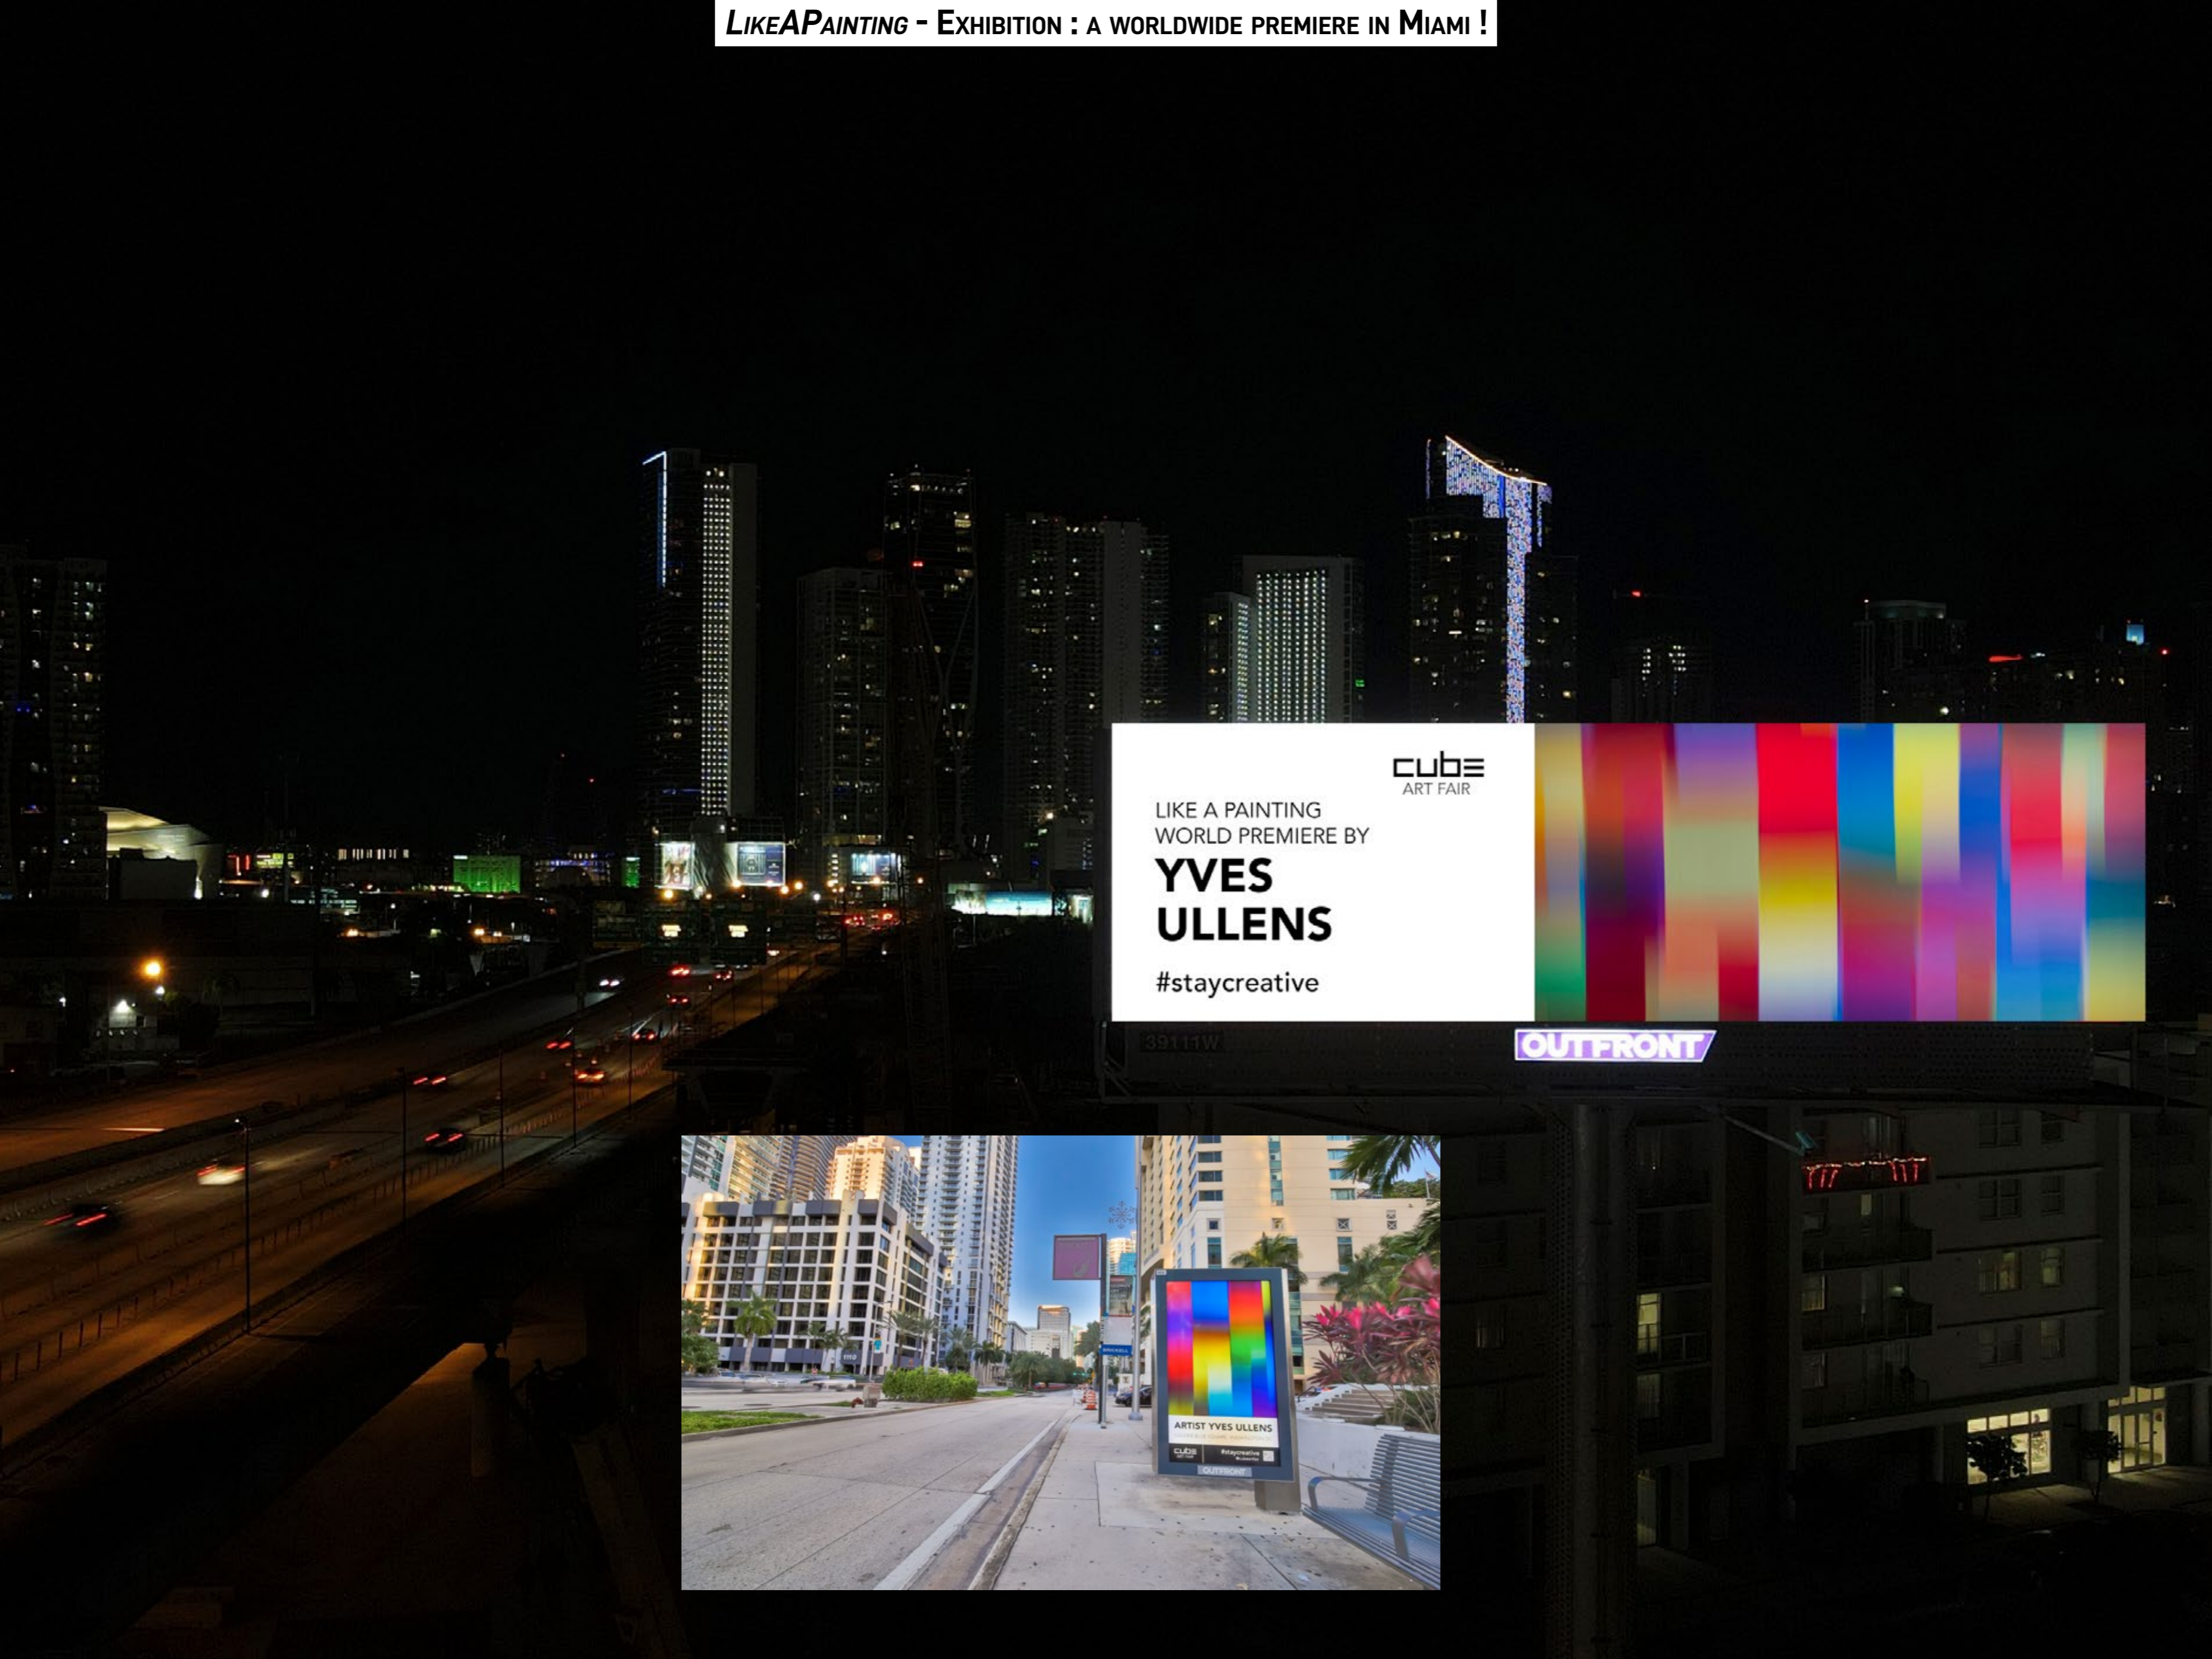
LikeAPainting - Exhibition : a worldwide premiere in Miami !

cube
ART FAIR

LIKE A PAINTING
WORLD PREMIERE BY
YVES
ULLENS
#staycreative

39111W

OUTFRONT

ARTIST YVES ULLENS
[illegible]
cube
#staycreative
OUTFRONT